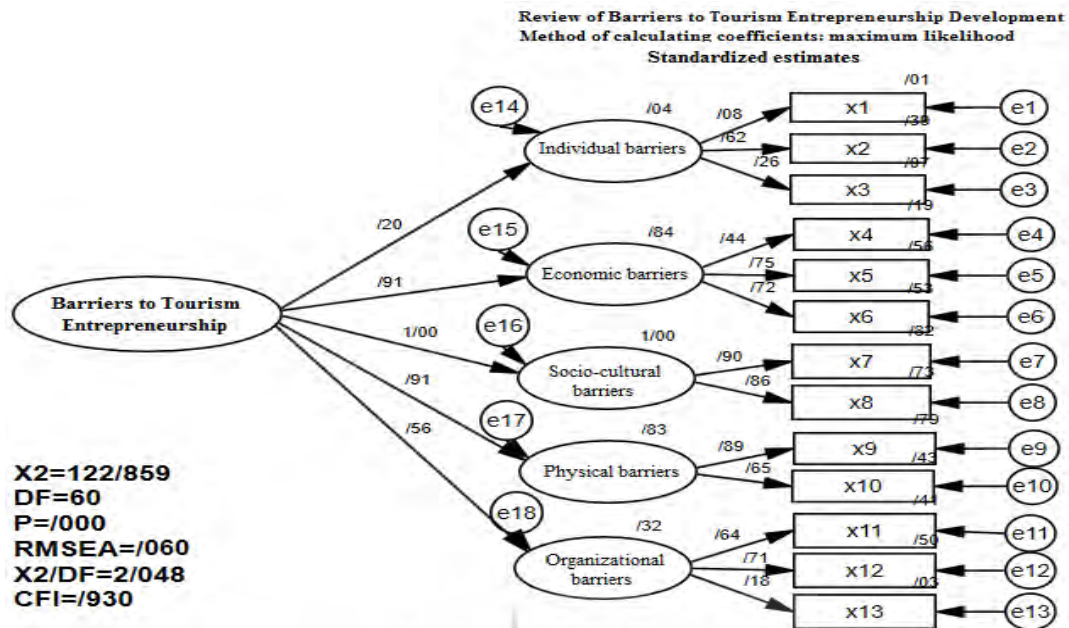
Review of Barriers to Tourism Entrepreneurship Development
Method of calculating coefficients: maximum likelihood
Standardized estimates

e14
/04
Individual barriers
/08
/62
/26
/01
x1
e1
/38
x2
e2
/07
x3
e3

/20
e15
/84
Economic barriers
/44
/75
/72
/19
x4
e4
/56
x5
e5
/53
x6
e6

Barriers to Tourism Entrepreneurship
/91
1/00
e16
1/00
Socio-cultural barriers
/90
/86
/82
x7
e7
/73
x8
e8

/91
e17
/83
Physical barriers
/89
/65
/79
x9
e9
/43
x10
e10

/56
e18
/32
Organizational barriers
/64
/71
/18
/41
x11
e11
/50
x12
e12
/03
x13
e13

X2=122/859
DF=60
P=/000
RMSEA=/060
X2/DF=2/048
CFI=/930